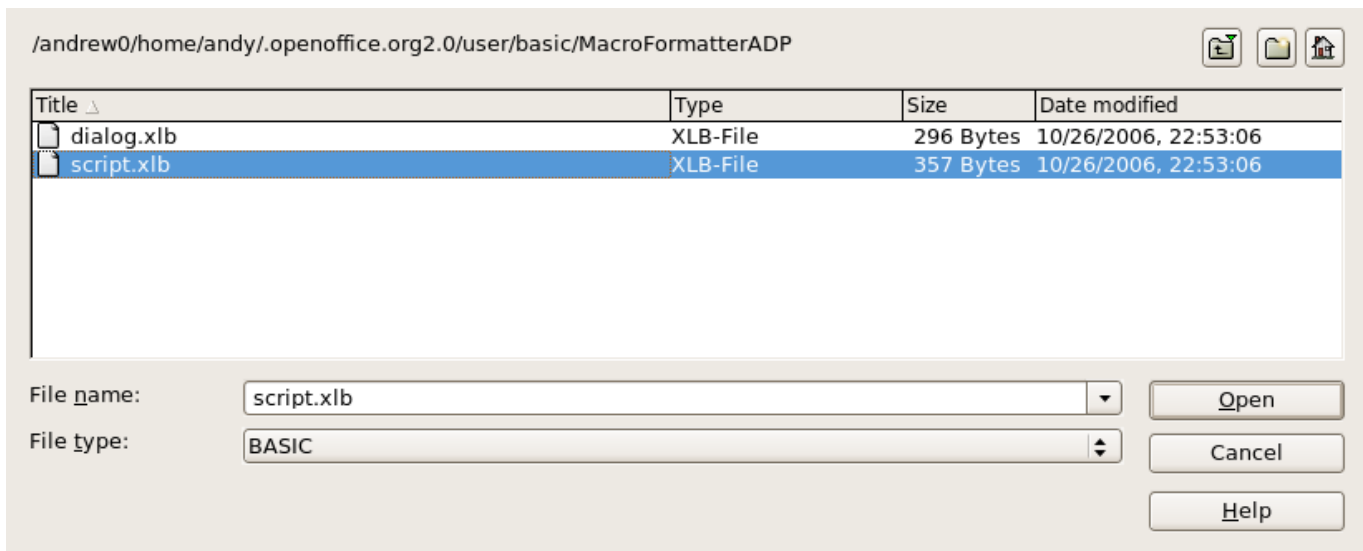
/andrew0/home/andy/.openoffice.org2.0/user/basic/MacroFormatterADP

| Title | Type | Size | Date modified |
|---|---|---|---|
| dialog.xlb | XLB-File | 296 Bytes | 10/26/2006, 22:53:06 |
| script.xlb | XLB-File | 357 Bytes | 10/26/2006, 22:53:06 |

File name: script.xlb

File type: BASIC

Open

Cancel

Help